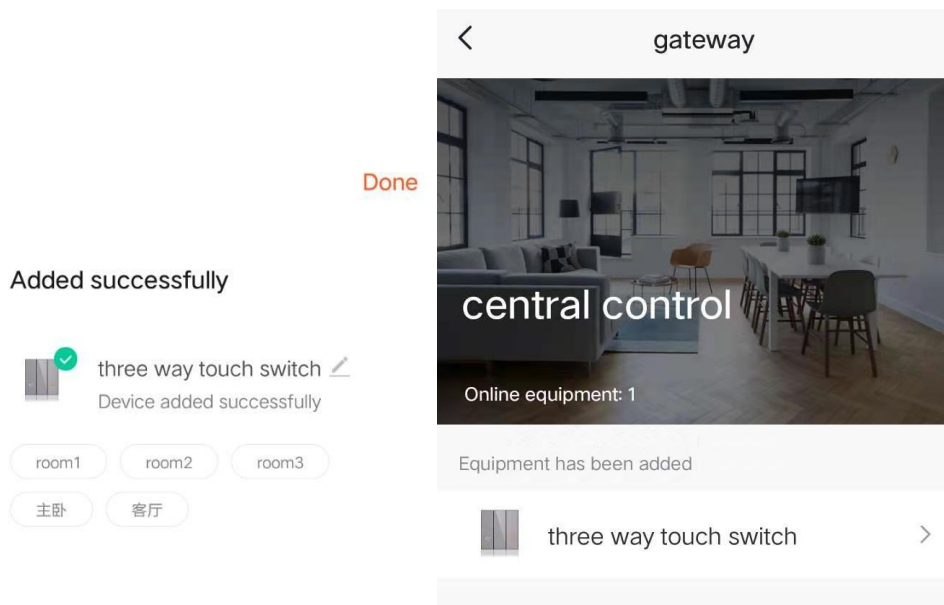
Done

Added successfully

three way touch switch
Device added successfully

room1 room2 room3
主卧 客厅

<
gateway

central control

Online equipment: 1

Equipment has been added

three way touch switch >